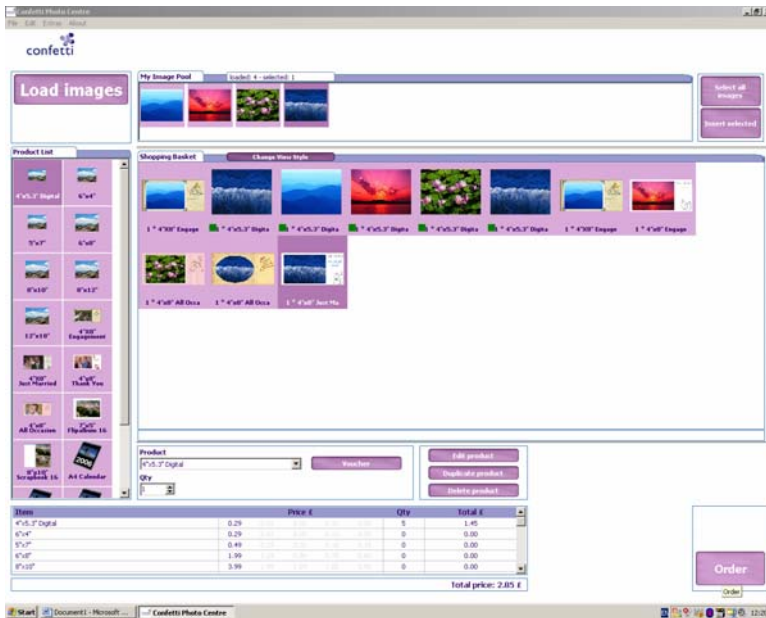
Confetti Photo Centre
File Edit Extras About

confetti

Load images

My Image Pool
loaded: 4 - selected: 1

Select all images
Insert selected

Product List
4"x5.3" Digital
6"x4"
5"x7"
6"x8"
8"x10"
8"x12"
12"x18"
4"X8" Engagement
4"x8" Just Married
4"x8" Thank You
4"x8" All Occasion
5"x5" Flipalbum 16
8"x10" Scrapbook 16
A4 Calendar

Shopping Basket
Change View Style

1 * 4"X8" Engage
1 * 4"x5.3" Digita
1 * 4"x5.3" Digita
1 * 4"x5.3" Digita
1 * 4"x5.3" Digita
1 * 4"x5.3" Digita
1 * 4"X8" Engage
1 * 4"x8" Engage
1 * 4"x8" All Occa
1 * 4"x8" All Occa
1 * 4"x8" Just Ma

Product
4"x5.3" Digital
Voucher
Qty
1

Edit product
Duplicate product
Delete product

| Item | Price £ | Qty | Total £ |
|---|---|---|---|
| 4"x5.3" Digital | 0.29 | 5 | 1.45 |
| 6"x4" | 0.29 | 0 | 0.00 |
| 5"x7" | 0.49 | 0 | 0.00 |
| 6"x8" | 1.99 | 0 | 0.00 |
| 8"x10" | 3.99 | 0 | 0.00 |

Total price: 2.85 £

Order
Order

Start
Document1 - Microsoft ...
Confetti Photo Centre
12:2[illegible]